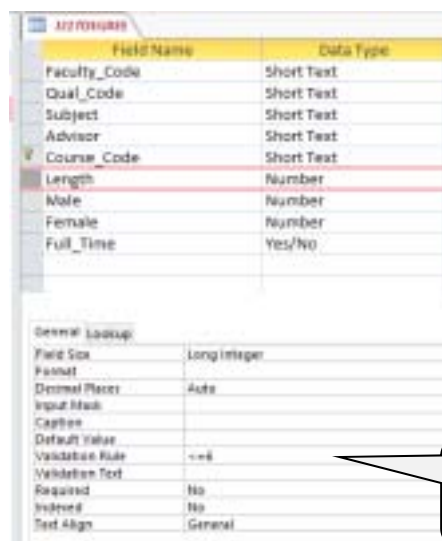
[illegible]

| Field Name | Data Type |
|---|---|
| Faculty_Code | Short Text |
| Qual_Code | Short Text |
| Subject | Short Text |
| Advisor | Short Text |
| Course_Code | Short Text |
| Length | Number |
| Male | Number |
| Female | Number |
| Full_Time | Yes/No |

General Lookup

| | |
|---|---|
| Field Size | Long Integer |
| Format | |
| Decimal Places | Auto |
| Input Mask | |
| Caption | |
| Default Value | |
| Validation Rule | <=6 |
| Validation Text | |
| Required | No |
| Indexed | No |
| Text Align | General |